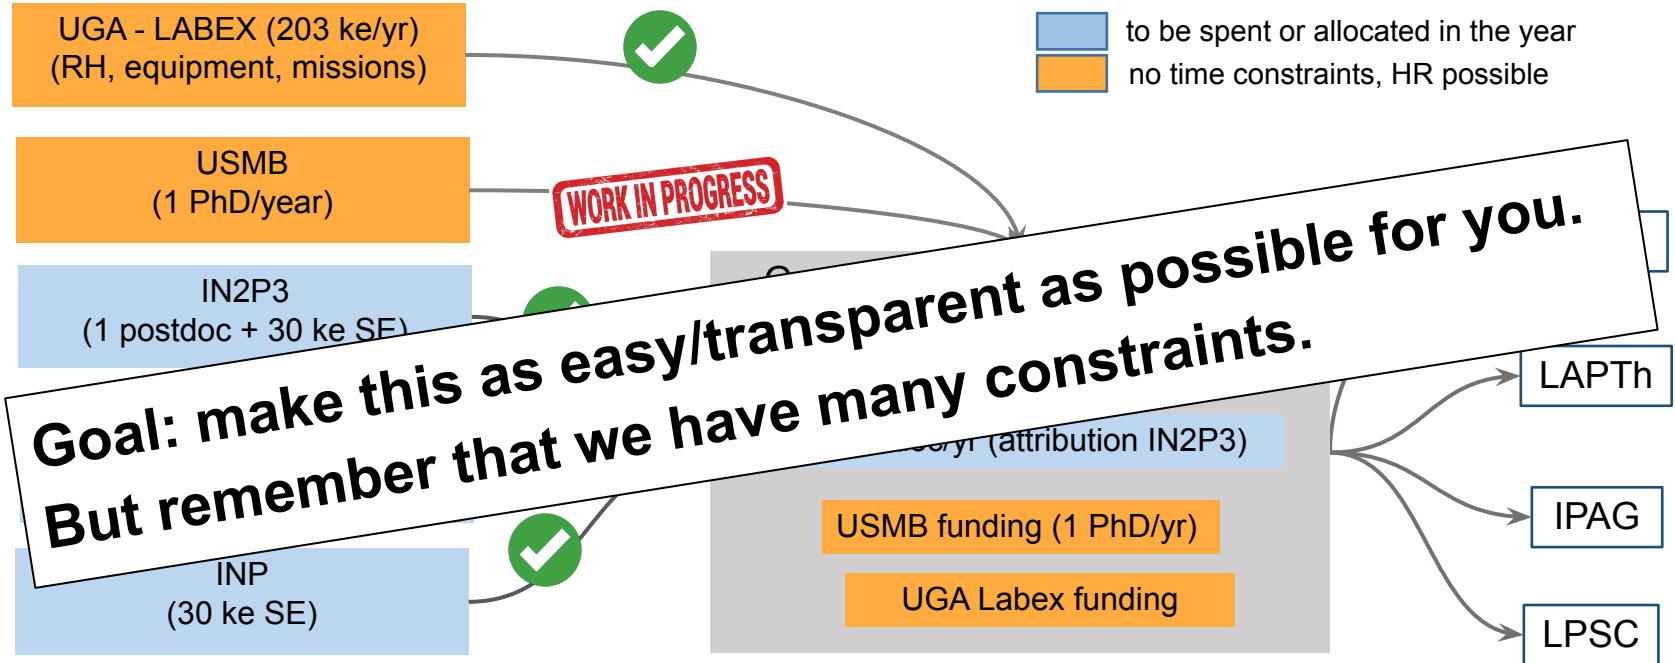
UGA - LABEX (203 ke/yr)
(RH, equipment, missions)

to be spent or allocated in the year
no time constraints, HR possible

USMB
(1 PhD/year)

WORK IN PROGRESS

IN2P3
(1 postdoc + 30 ke SE)

Goal: make this as easy/transparent as possible for you.
But remember that we have many constraints.

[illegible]doc/yr (attribution IN2P3)

LAPTh

IPAG

USMB funding (1 PhD/yr)

UGA Labex funding

INP
(30 ke SE)

LPSC